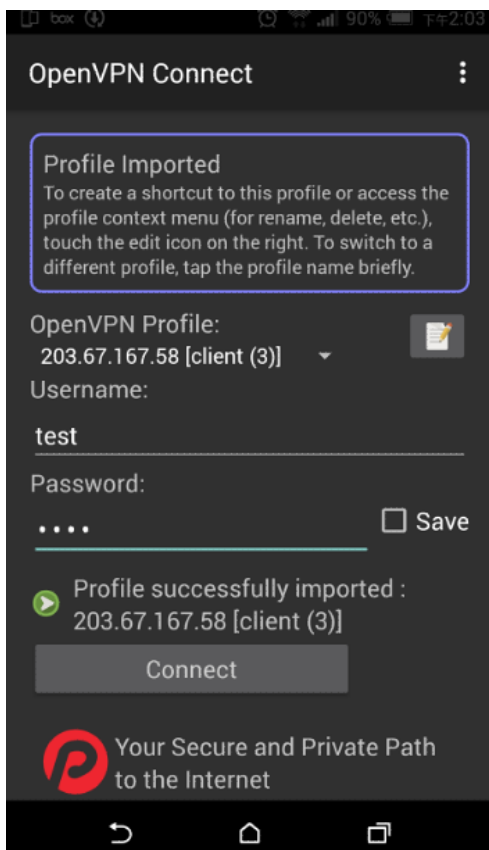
box 90% 下午2:03

OpenVPN Connect

Profile Imported
To create a shortcut to this profile or access the profile context menu (for rename, delete, etc.), touch the edit icon on the right. To switch to a different profile, tap the profile name briefly.

OpenVPN Profile:
203.67.167.58 [client (3)]

Username:
test

Password:
••••

Save

Profile successfully imported : 203.67.167.58 [client (3)]

Connect

Your Secure and Private Path to the Internet